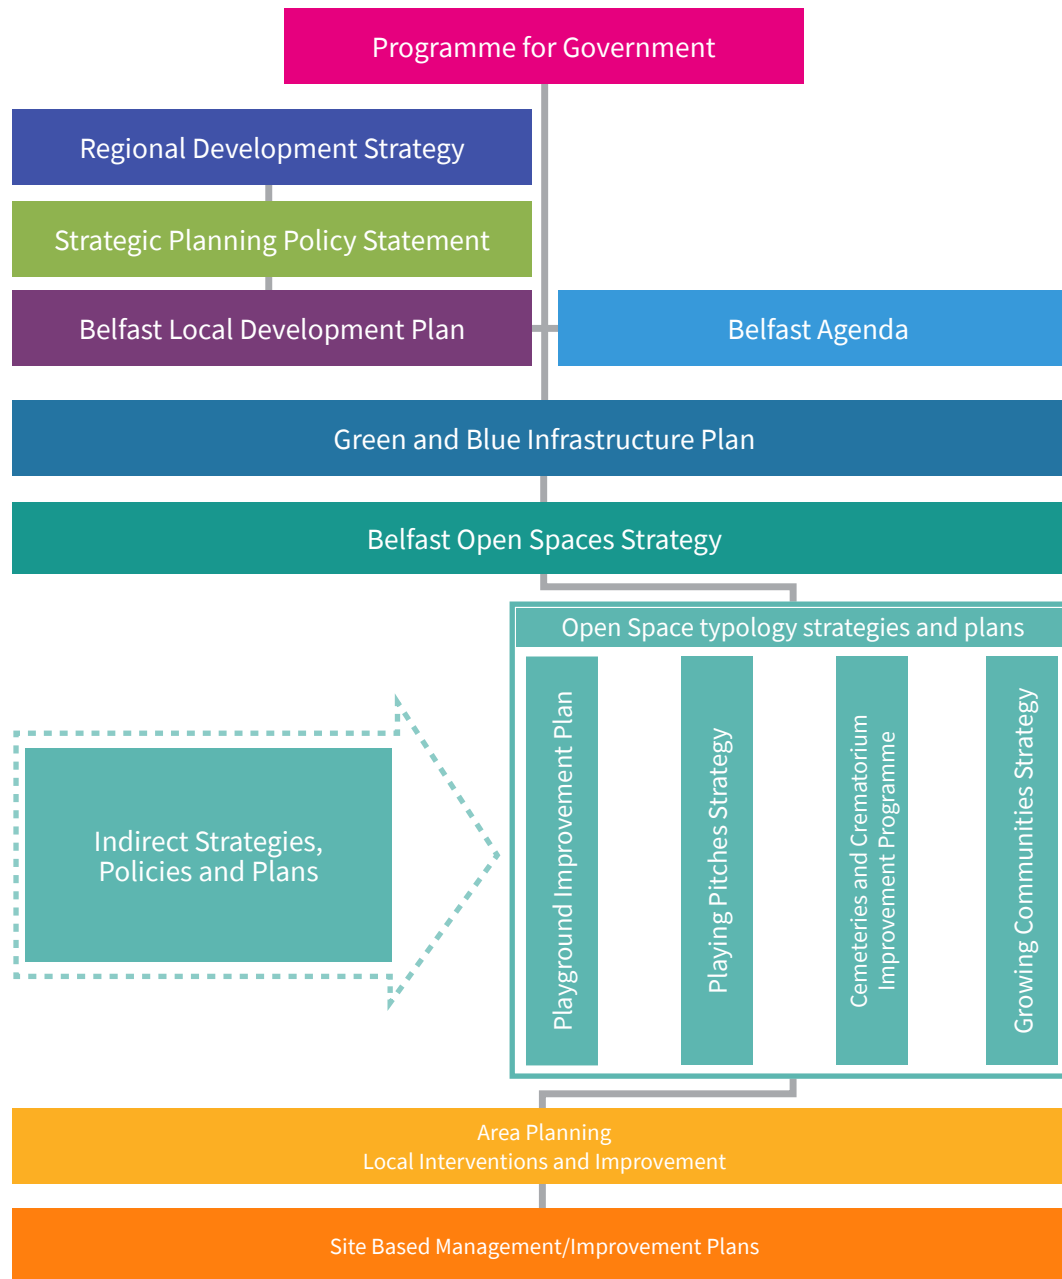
Programme for Government

Regional Development Strategy

Strategic Planning Policy Statement

Belfast Local Development Plan

Belfast Agenda

Green and Blue Infrastructure Plan

Belfast Open Spaces Strategy

Open Space typology strategies and plans

Indirect Strategies, Policies and Plans

Playground Improvement Plan

Playing Pitches Strategy

Cemeteries and Crematorium Improvement Programme

Growing Communities Strategy

Area Planning
Local Interventions and Improvement

Site Based Management/Improvement Plans